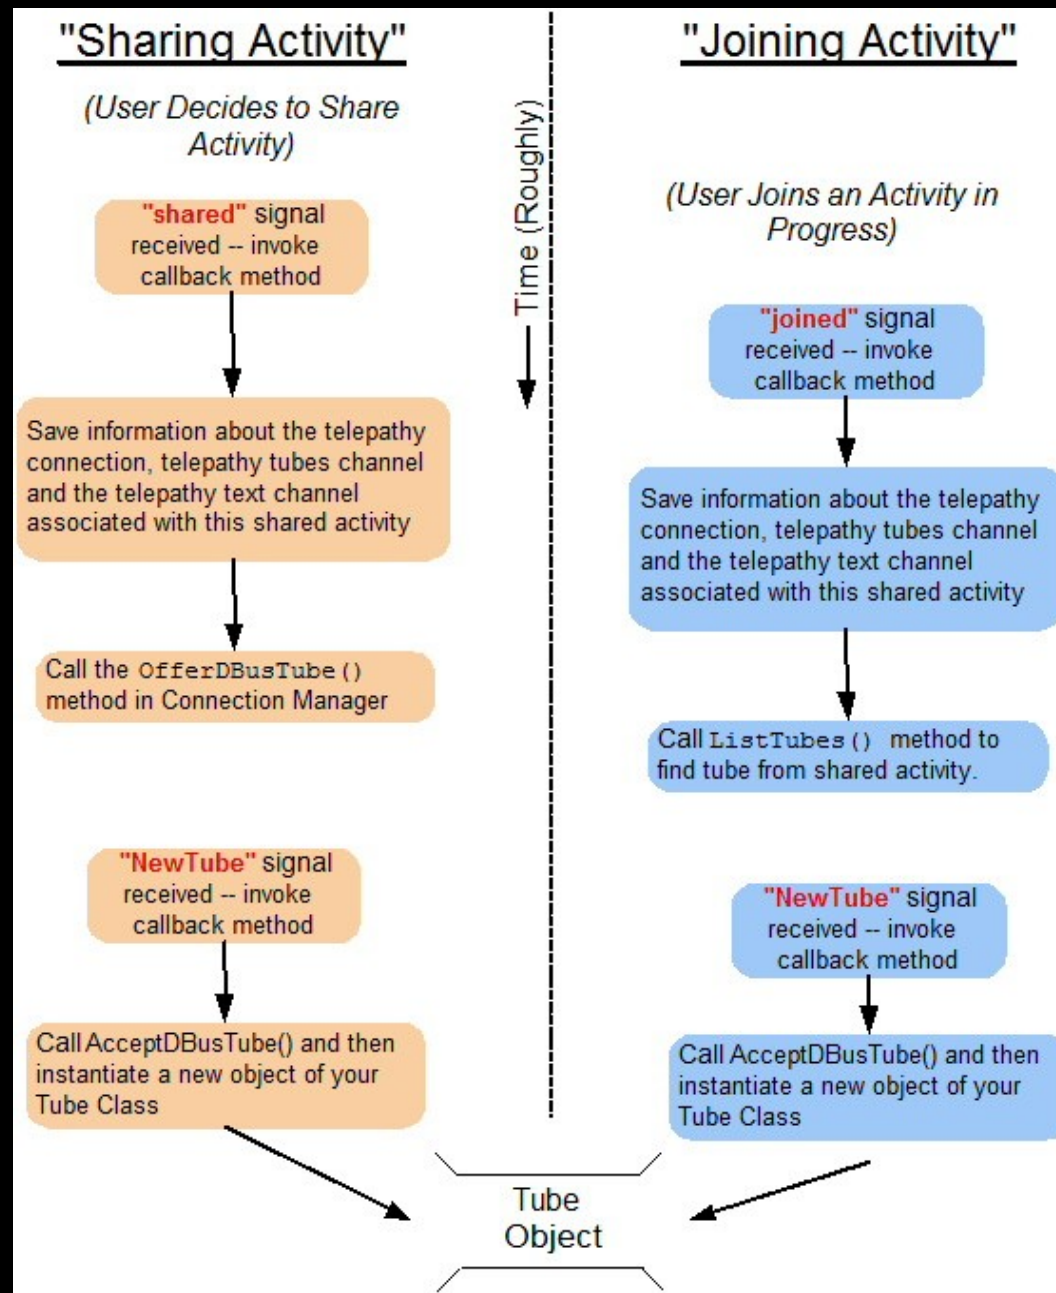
"Sharing Activity"

(User Decides to Share Activity)

"shared" signal received -- invoke callback method

Save information about the telepathy connection, telepathy tubes channel and the telepathy text channel associated with this shared activity

Call the OfferDBusTube() method in Connection Manager

"NewTube" signal received -- invoke callback method

Call AcceptDBusTube() and then instantiate a new object of your Tube Class

Time (Roughly)

"Joining Activity"

(User Joins an Activity in Progress)

"joined" signal received -- invoke callback method

Save information about the telepathy connection, telepathy tubes channel and the telepathy text channel associated with this shared activity

Call ListTubes() method to find tube from shared activity.

"NewTube" signal received -- invoke callback method

Call AcceptDBusTube() and then instantiate a new object of your Tube Class

Tube Object